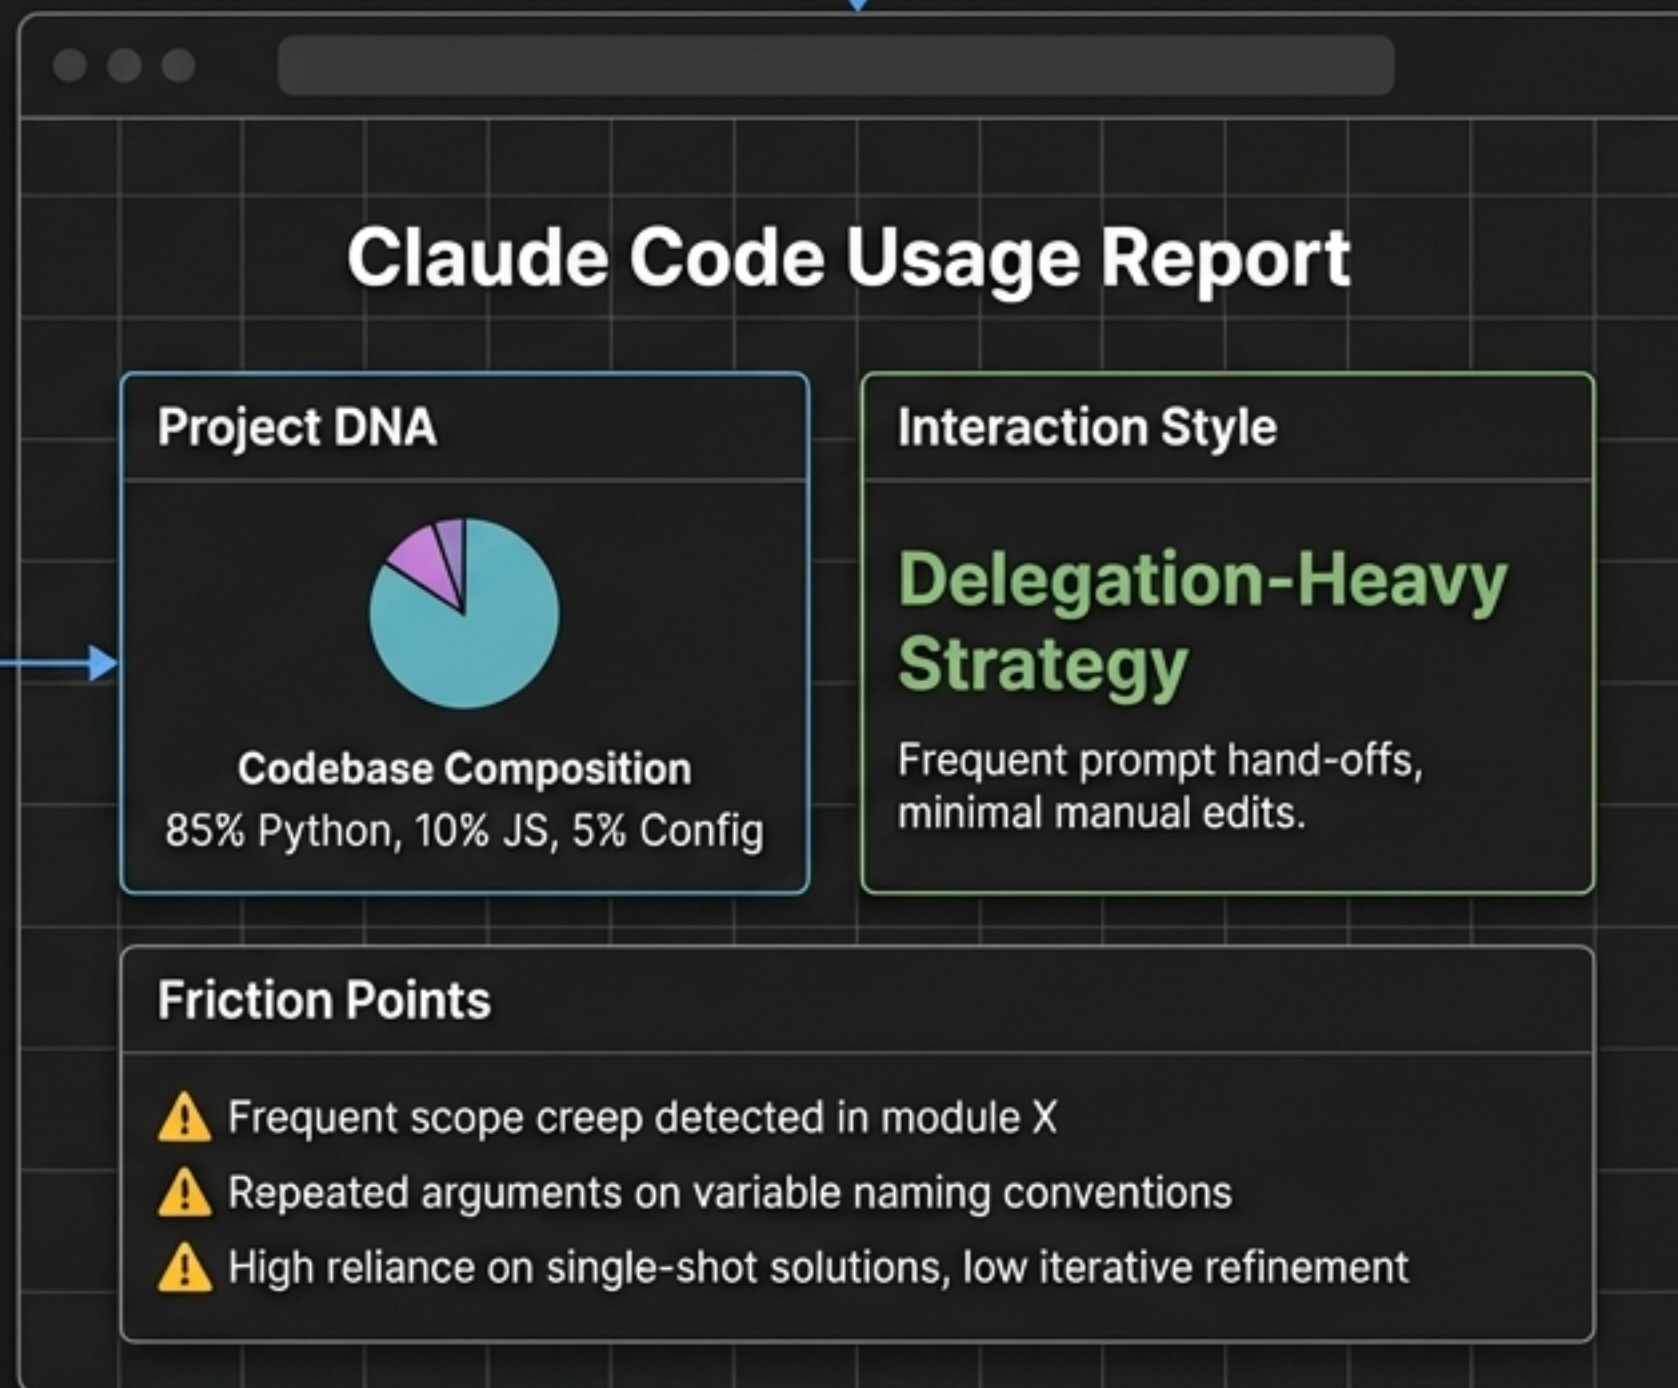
Claude Code Usage Report

Project DNA

Codebase Composition
85% Python, 10% JS, 5% Config

Interaction Style

Delegation-Heavy Strategy

Frequent prompt hand-offs, minimal manual edits.

Friction Points

⚠ Frequent scope creep detected in module X
⚠ Repeated arguments on variable naming conventions
⚠ High reliance on single-shot solutions, low iterative refinement